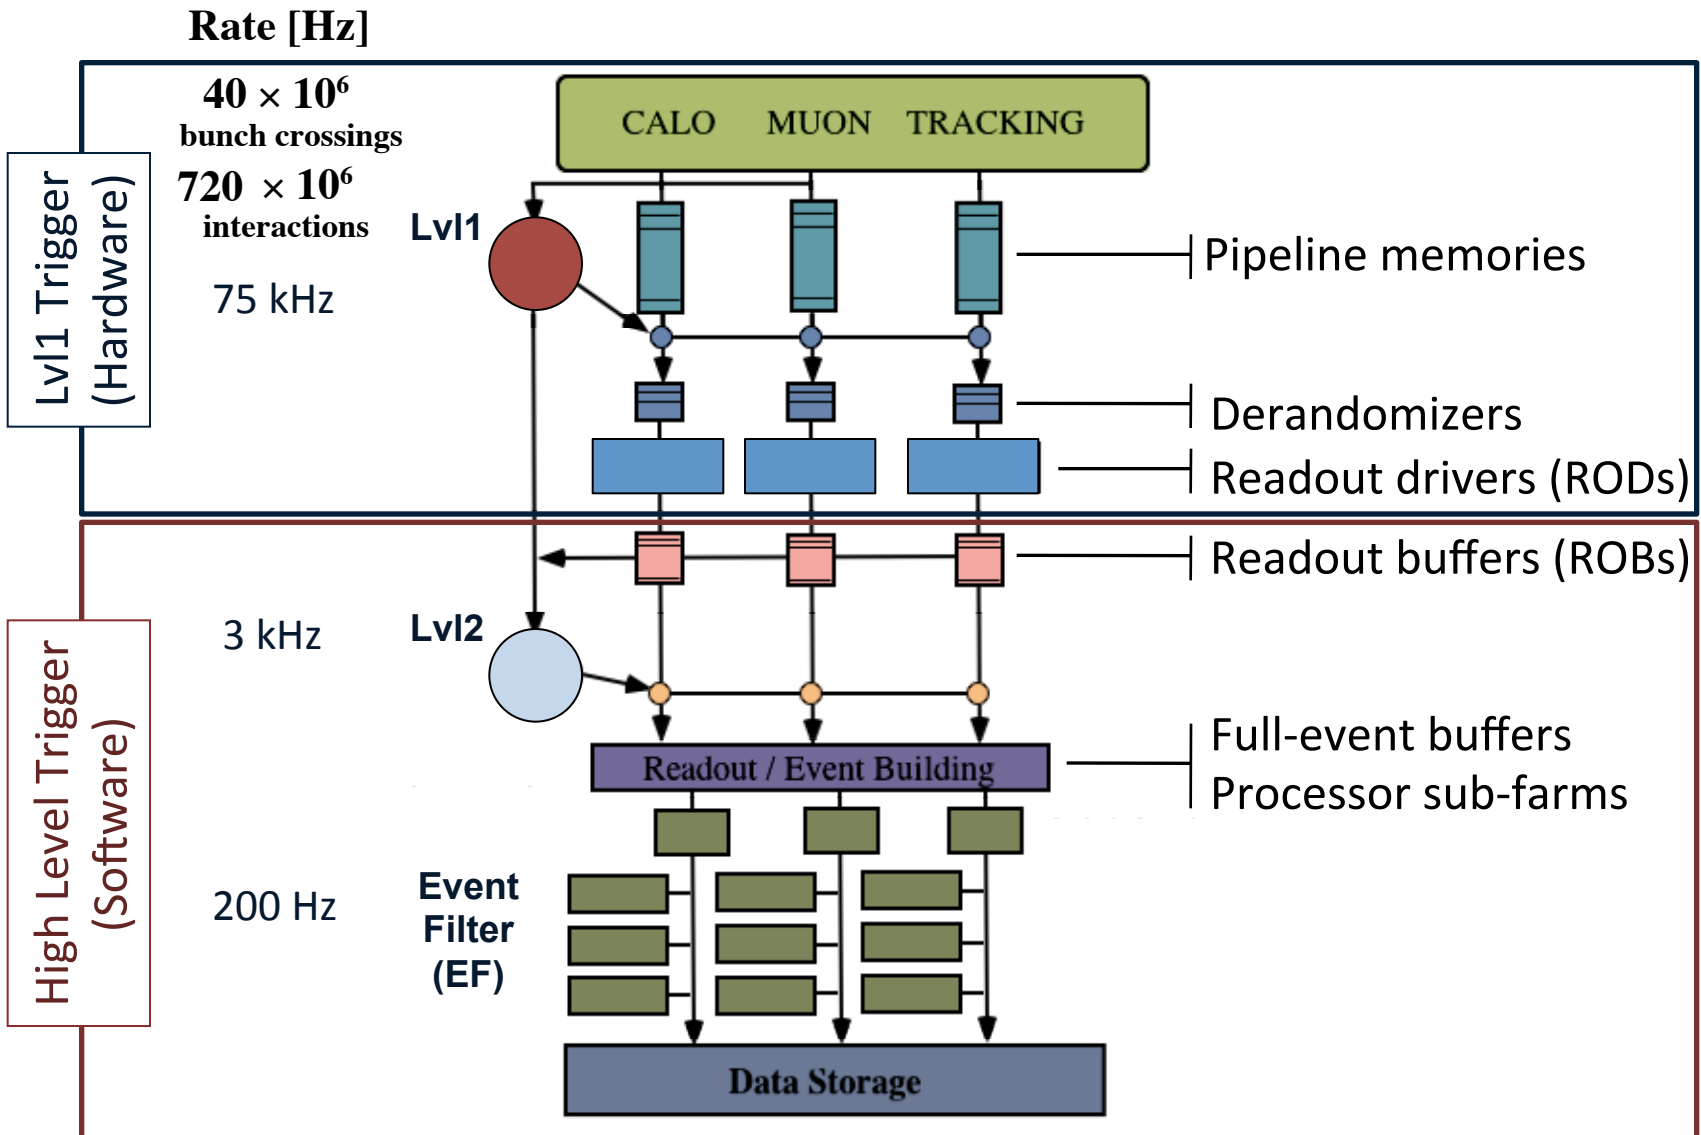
Rate [Hz]

Lvl1 Trigger (Hardware)

$40 \times 10^6$ bunch crossings

$720 \times 10^6$ interactions

75 kHz

CALO MUON TRACKING

Lvl1

Pipeline memories

Derandomizers

Readout drivers (RODs)

High Level Trigger (Software)

Readout buffers (ROBs)

3 kHz

Lvl2

Full-event buffers
Processor sub-farms

Readout / Event Building

200 Hz

Event Filter (EF)

Data Storage